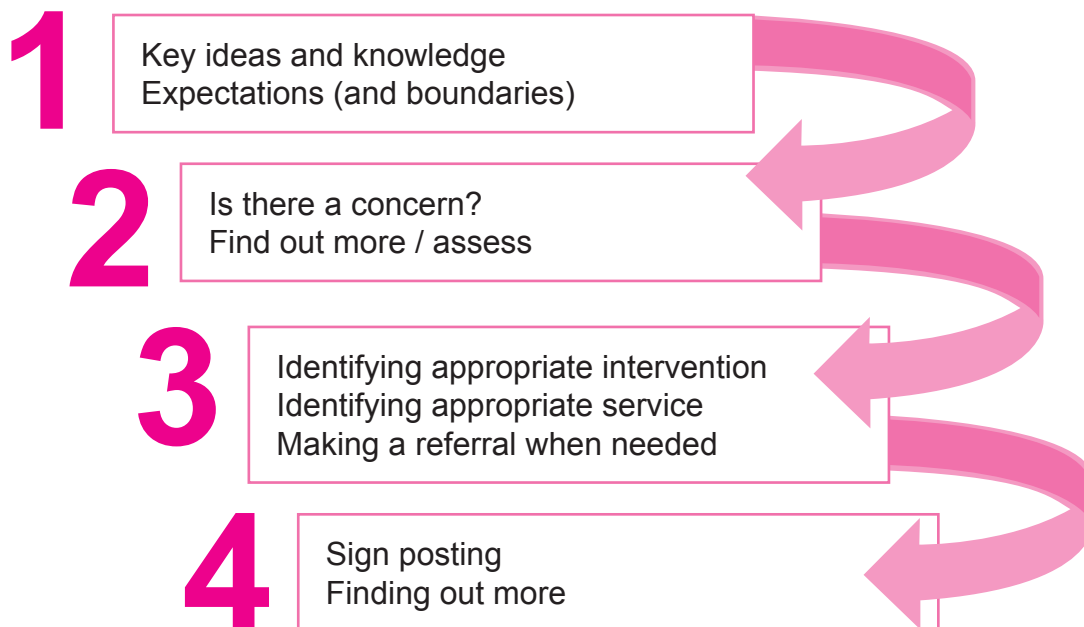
1
Key ideas and knowledge
Expectations (and boundaries)

2
Is there a concern?
Find out more / assess

3
Identifying appropriate intervention
Identifying appropriate service
Making a referral when needed

4
Sign posting
Finding out more